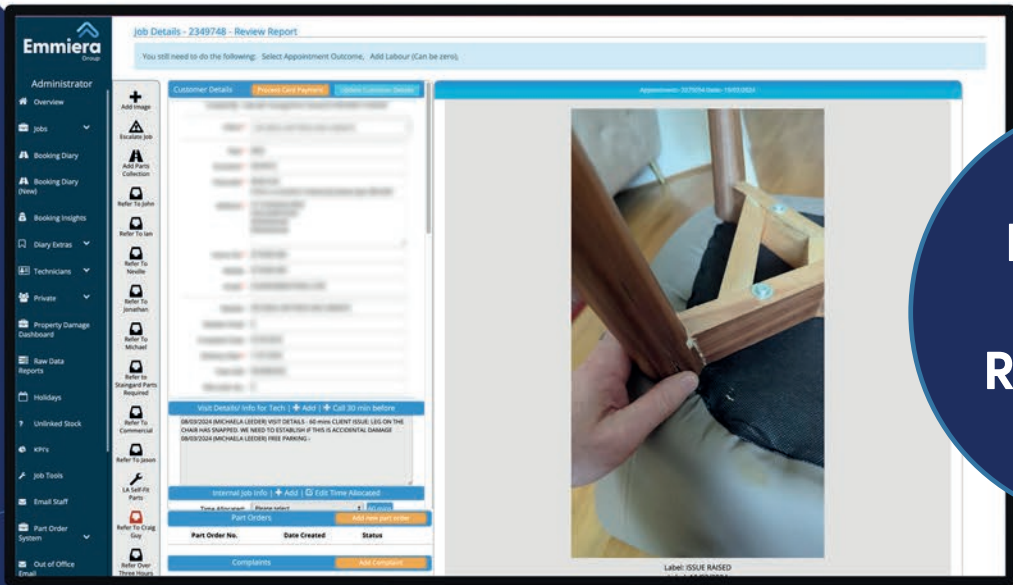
Emmiera Group

Job Details - 2349748 - Review Report

You still need to do the following: Select Appointment Outcome, Add Labour (Can be zero).

Administrator

Overview
Jobs
Booking Diary
Booking Diary (New)
Booking Insights
Diary Extras
Technicians
Private
Property Damage Dashboard
Raw Data Reports
Holidays
Unlinked Stock
KPI's
Job Tools
Email Staff
Part Order System
Out of Office Email

Add Image
Escalate Job
Add Parts Collection
Refer To John
Refer To Ian
Refer To Neville
Refer To Jonathan
Refer To Michael
Refer to Staingard Parts Required
Refer To Commercial
Refer To Jason
LA Self-Fit Parts
Refer To Craig Guy
Refer Over Three Hours

Customer Details
Process Card Payment
Update Customer Details

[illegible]

Visit Details/ Info for Tech | + Add | + Call 30 min before

08/03/2024 (MICHAELA LEEDER) VISIT DETAILS - 60 mins CLIENT ISSUE: LEG ON THE CHAIR HAS SNAPPED. WE NEED TO ESTABLISH IF THIS IS ACCIDENTAL DAMAGE
08/03/2024 (MICHAELA LEEDER) FREE PARKING -

Internal Job Info | + Add | Edit Time Allocated

Time Allocated: Please select

Part Orders
Add new part order

| Part Order No. | Date Created | Status |
|---|---|---|

Complaints
Add Complaint

Label: ISSUE RAISED

R